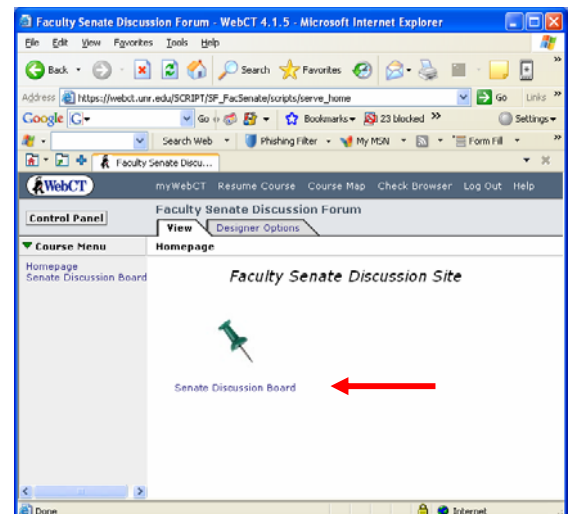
Faculty Senate Discussion Forum - WebCT 4.1.5 - Microsoft Internet Explorer

File Edit View Favorites Tools Help

Back Search Favorites

Address https://webct.unr.edu/SCRIPT/SF_FacSenate/scripts/serve_home Go Links

Google G Go Bookmarks 23 blocked Settings

Search Web Phishing Filter My MSN Form Fill

Faculty Senate Discu...

WebCT myWebCT Resume Course Course Map Check Browser Log Out Help

Control Panel

Faculty Senate Discussion Forum

View Designer Options

Course Menu

Homepage

Homepage
Senate Discussion Board

Faculty Senate Discussion Site

Senate Discussion Board

Done Internet